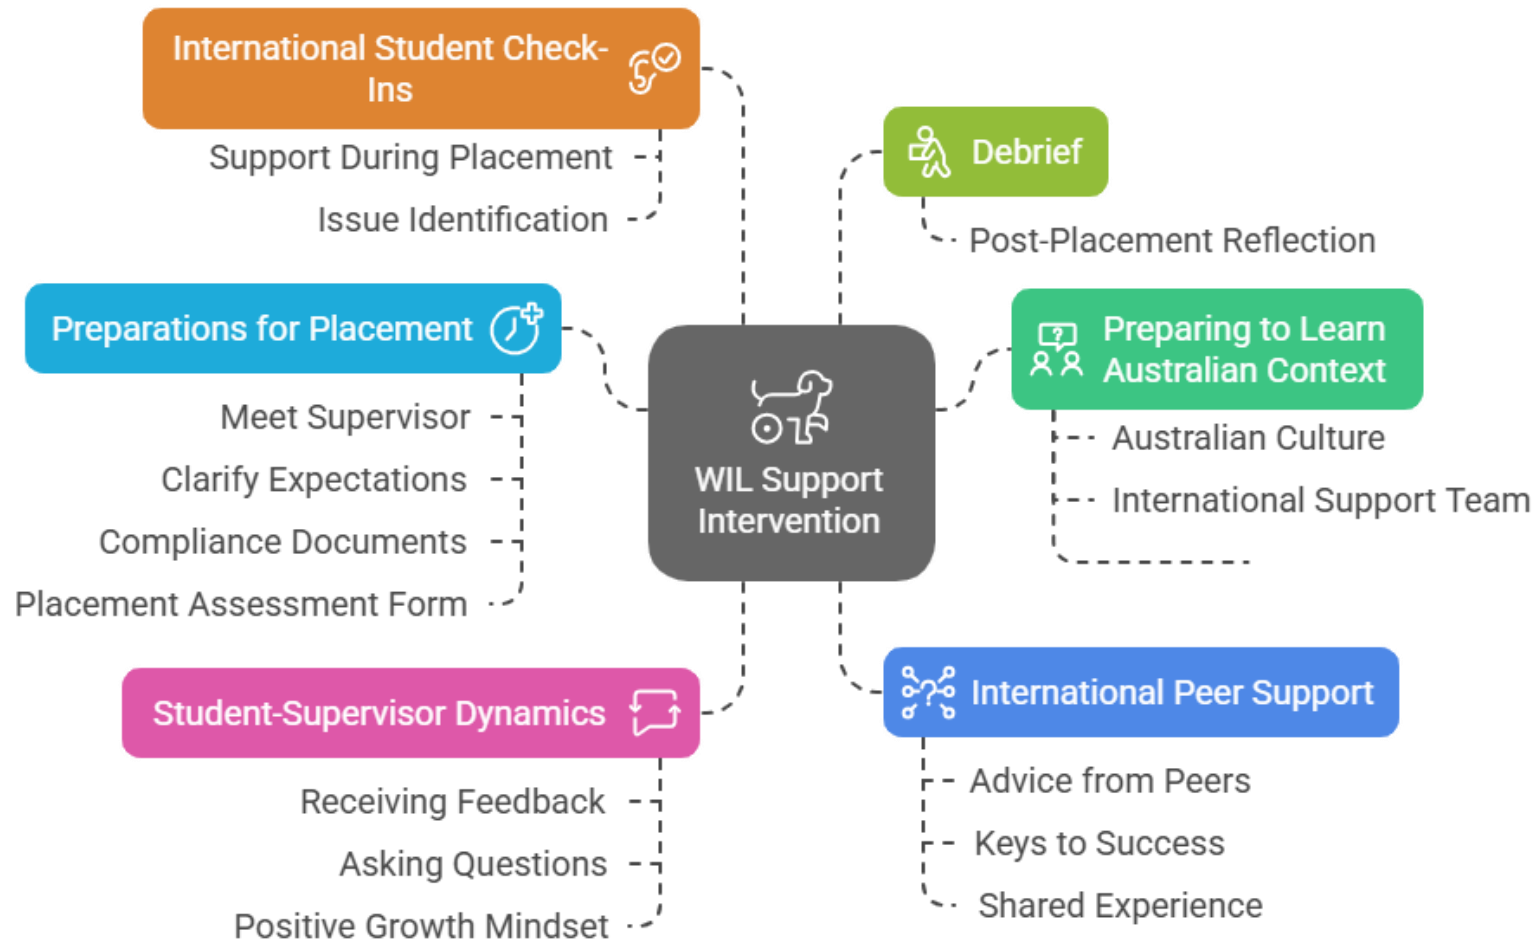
International Student Check-Ins

Support During Placement

Issue Identification

Debrief

Post-Placement Reflection

Preparations for Placement

Meet Supervisor

Clarify Expectations

Compliance Documents

Placement Assessment Form

WIL Support Intervention

Preparing to Learn Australian Context

Australian Culture

International Support Team

Student-Supervisor Dynamics

Receiving Feedback

Asking Questions

Positive Growth Mindset

International Peer Support

Advice from Peers

Keys to Success

Shared Experience